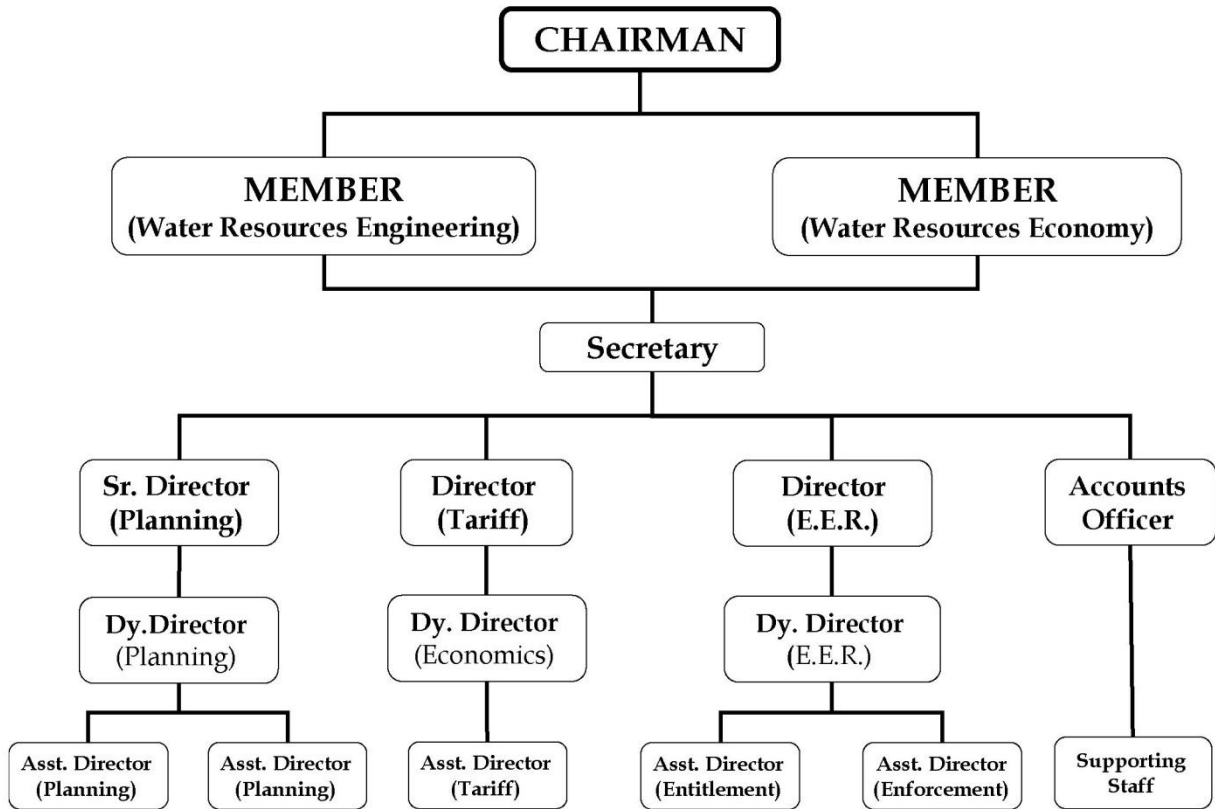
CHAIRMAN

MEMBER
(Water Resources Engineering)

MEMBER
(Water Resources Economy)

Secretary

Sr. Director
(Planning)

Director
(Tariff)

Director
(E.E.R.)

Accounts
Officer

Dy.Director
(Planning)

Dy. Director
(Economics)

Dy. Director
(E.E.R.)

Asst. Director
(Planning)

Asst. Director
(Planning)

Asst. Director
(Tariff)

Asst. Director
(Entitlement)

Asst. Director
(Enforcement)

Supporting
Staff